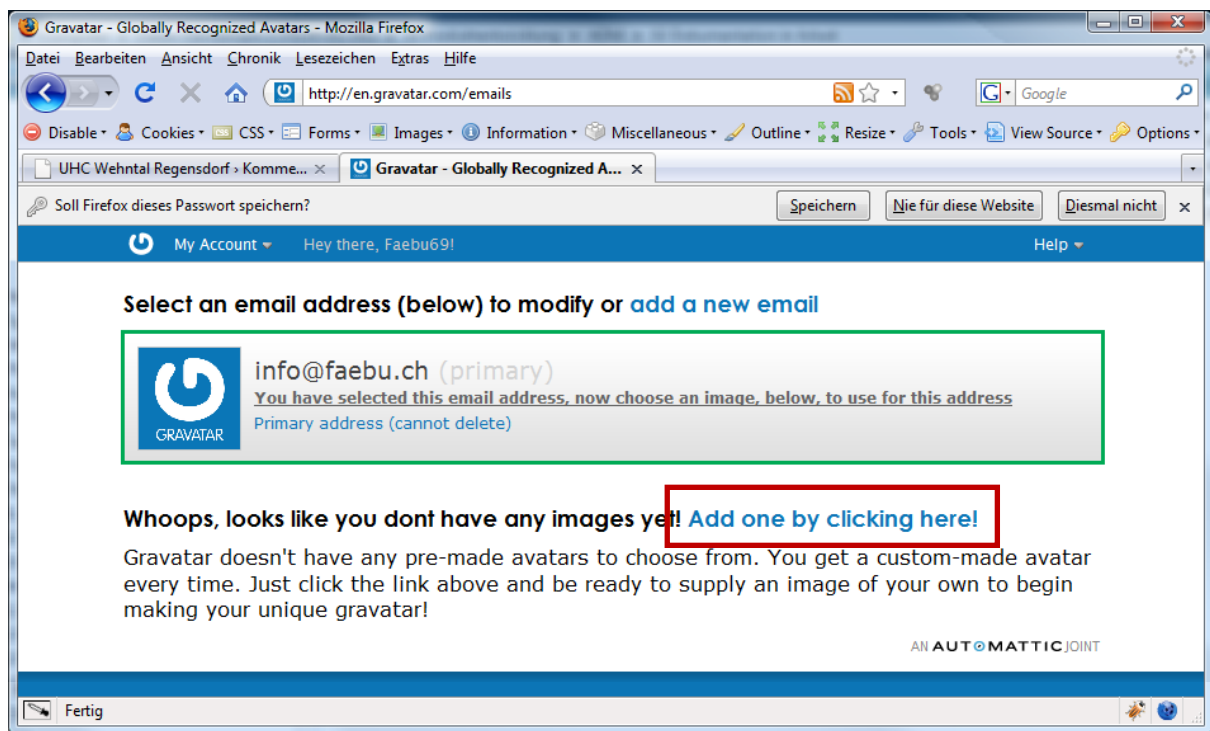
Gravatar - Globally Recognized Avatars - Mozilla Firefox

Datei Bearbeiten Ansicht Chronik Lesezeichen Extras Hilfe

http://en.gravatar.com/emails

Google

Disable Cookies CSS Forms Images Information Miscellaneous Outline Resize Tools View Source Options

UHC Wehntal Regensdorf › Komme... ×
Gravatar - Globally Recognized A... ×

Soll Firefox dieses Passwort speichern?
Speichern
Nie für diese Website
Diesmal nicht
×

My Account
Hey there, Faebu69!
Help

Select an email address (below) to modify or add a new email

GRAVATAR
info@faebu.ch (primary)
You have selected this email address, now choose an image, below, to use for this address
Primary address (cannot delete)

Whoops, looks like you dont have any images yet! Add one by clicking here!

Gravatar doesn't have any pre-made avatars to choose from. You get a custom-made avatar every time. Just click the link above and be ready to supply an image of your own to begin making your unique gravatar!

AN AUTOMATTIC JOINT

Fertig